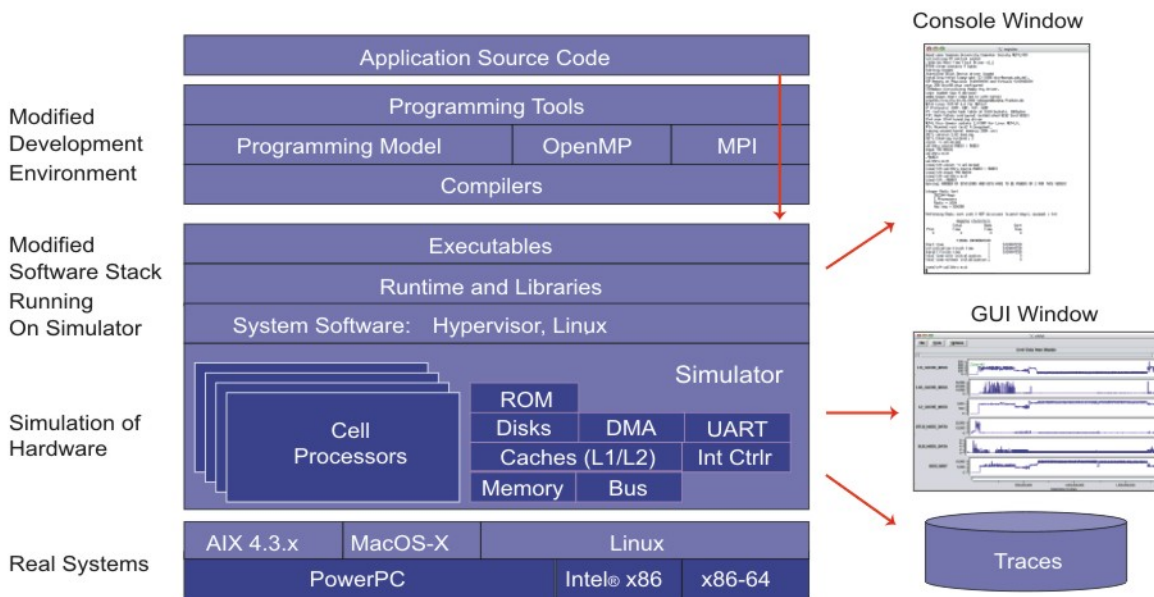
Console Window

Application Source Code

Modified Development Environment

Programming Tools

Programming Model | OpenMP | MPI

Compilers

Modified Software Stack Running On Simulator

Executables

Runtime and Libraries

System Software: Hypervisor, Linux

GUI Window

Simulation of Hardware

Cell Processors

Simulator

ROM

Disks | DMA | UART

Caches (L1/L2) | Int Ctrlr

Memory | Bus

Real Systems

AIX 4.3.x | MacOS-X | Linux

PowerPC | Intel® x86 | x86-64

Traces